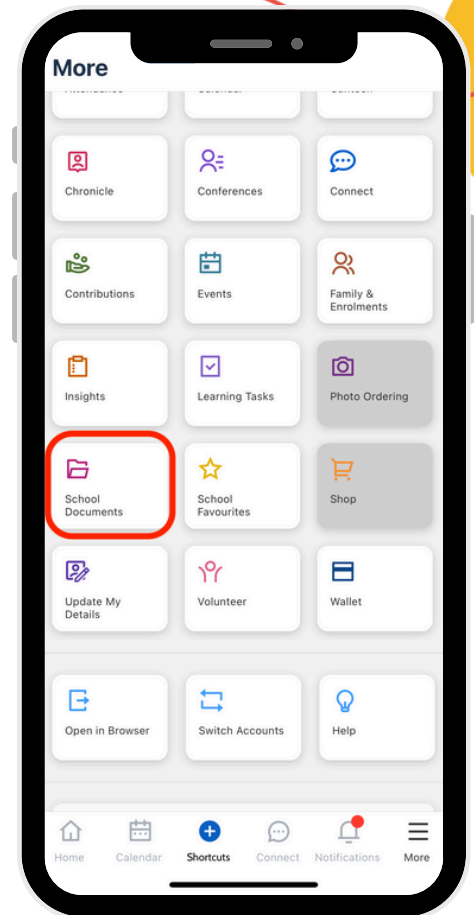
More

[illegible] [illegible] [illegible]

Chronicle
Conferences
Connect

Contributions
Events
Family & Enrolments

Insights
Learning Tasks
Photo Ordering

School Documents
School Favourites
Shop

Update My Details
Volunteer
Wallet

Open in Browser
Switch Accounts
Help

Home
Calendar
Shortcuts
Connect
Notifications
More